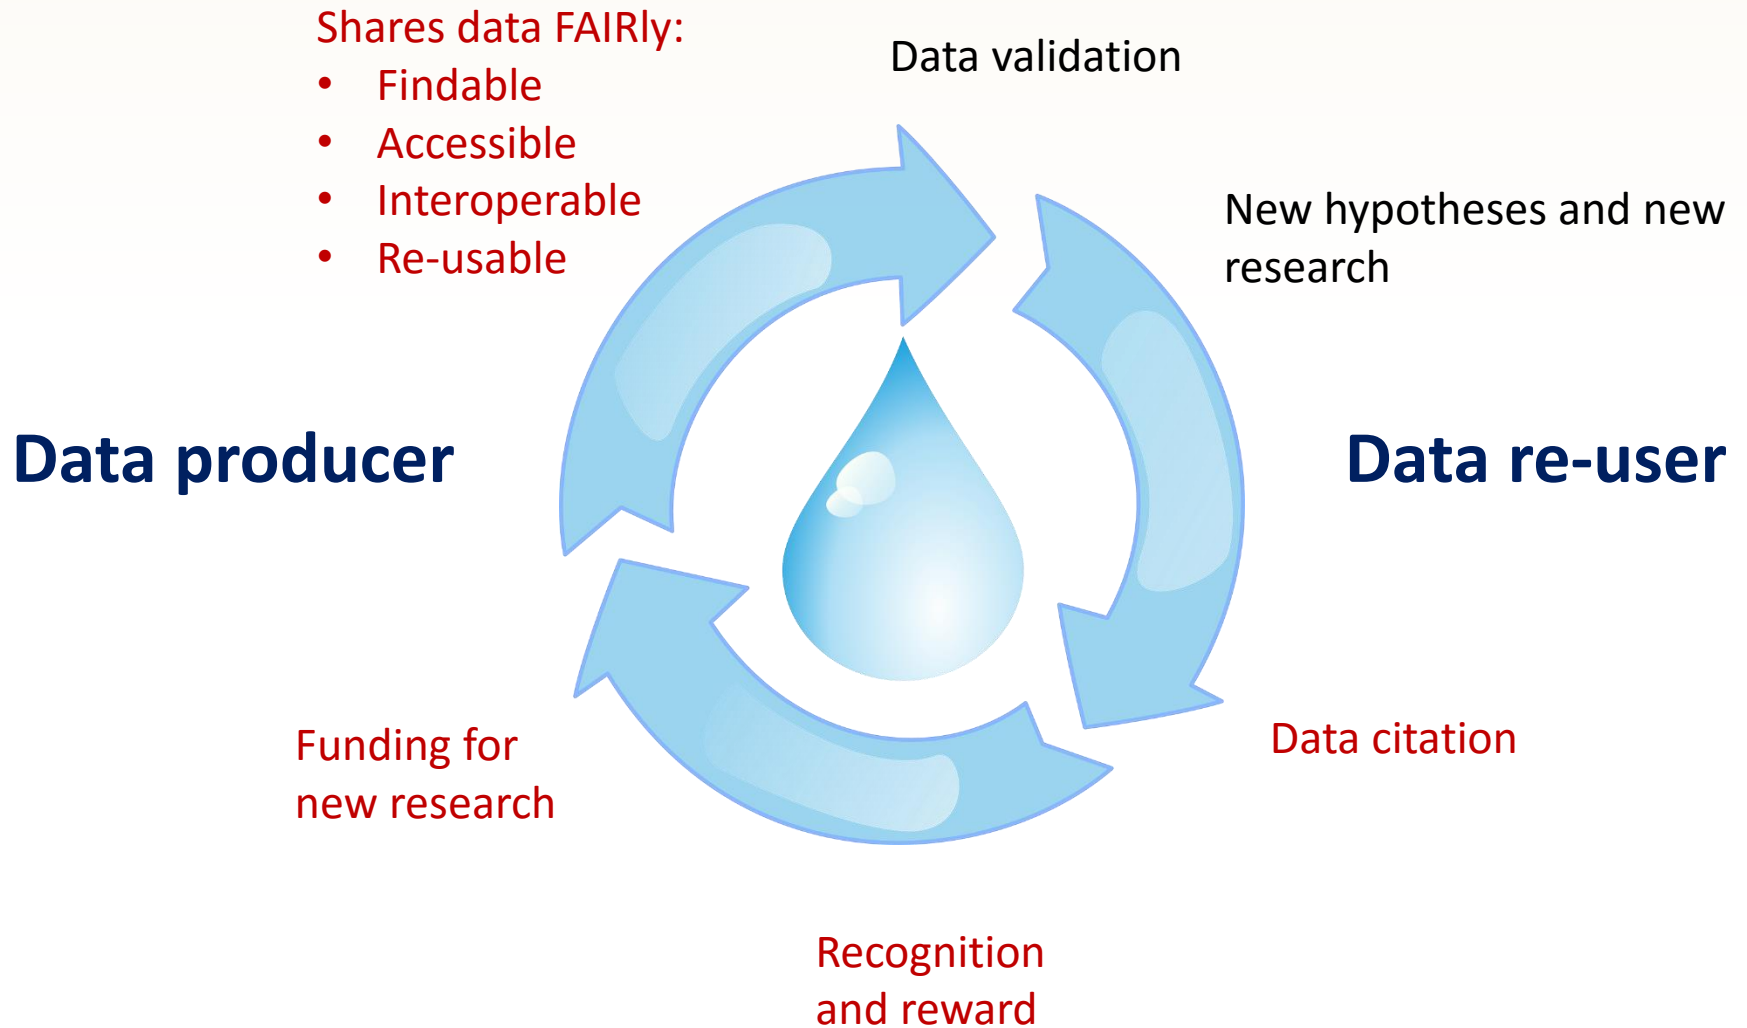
Shares data FAIRly:
- Findable
- Accessible
- Interoperable
- Re-usable

Data validation

New hypotheses and new research

Data producer

Data re-user

Funding for new research

Data citation

Recognition and reward